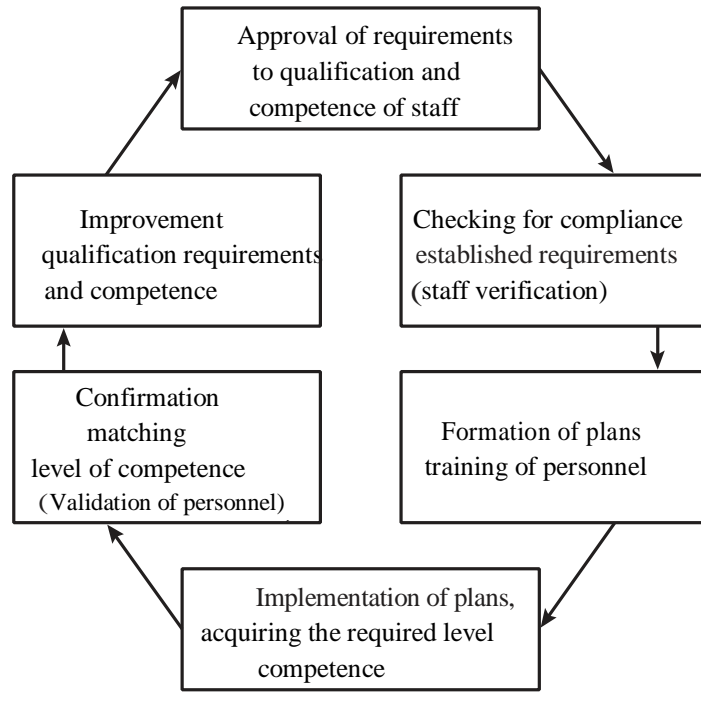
Approval of requirements to qualification and competence of staff

Checking for compliance established requirements (staff verification)

Formation of plans training of personnel

Implementation of plans, acquiring the required level competence

Confirmation matching level of competence (Validation of personnel)

Improvement qualification requirements and competence